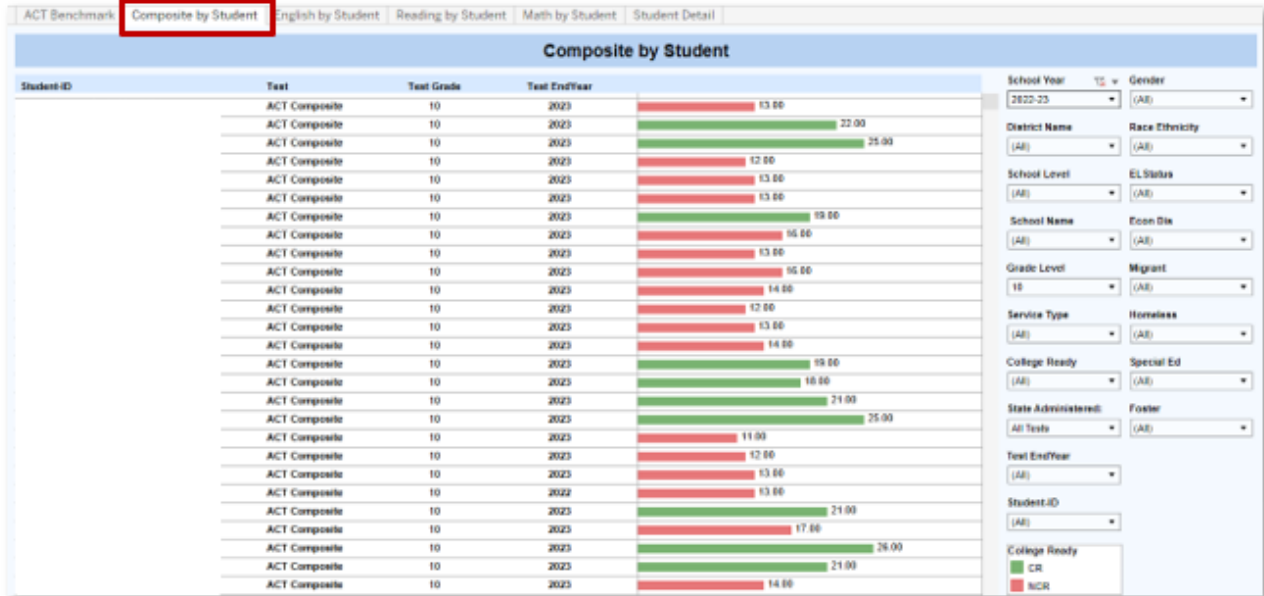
ACT Benchmark | Composite by Student | English by Student | Reading by Student | Math by Student | Student Detail

Composite by Student

| Student-ID | Test | Test Grade | Test EndYear | |
|---|---|---|---|---|
| | ACT Composite | 10 | 2023 | 13.00 |
| | ACT Composite | 10 | 2023 | 22.00 |
| | ACT Composite | 10 | 2023 | 25.00 |
| | ACT Composite | 10 | 2023 | 12.00 |
| | ACT Composite | 10 | 2023 | 13.00 |
| | ACT Composite | 10 | 2023 | 13.00 |
| | ACT Composite | 10 | 2023 | 19.00 |
| | ACT Composite | 10 | 2023 | 16.00 |
| | ACT Composite | 10 | 2023 | 13.00 |
| | ACT Composite | 10 | 2023 | 16.00 |
| | ACT Composite | 10 | 2023 | 14.00 |
| | ACT Composite | 10 | 2023 | 12.00 |
| | ACT Composite | 10 | 2023 | 13.00 |
| | ACT Composite | 10 | 2023 | 14.00 |
| | ACT Composite | 10 | 2023 | 19.00 |
| | ACT Composite | 10 | 2023 | 18.00 |
| | ACT Composite | 10 | 2023 | 21.00 |
| | ACT Composite | 10 | 2023 | 25.00 |
| | ACT Composite | 10 | 2023 | 11.00 |
| | ACT Composite | 10 | 2023 | 12.00 |
| | ACT Composite | 10 | 2023 | 13.00 |
| | ACT Composite | 10 | 2022 | 13.00 |
| | ACT Composite | 10 | 2023 | 21.00 |
| | ACT Composite | 10 | 2023 | 17.00 |
| | ACT Composite | 10 | 2023 | 26.00 |
| | ACT Composite | 10 | 2023 | 21.00 |
| | ACT Composite | 10 | 2023 | 14.00 |

School Year
2022-23
Gender
(All)
District Name
(All)
Race Ethnicity
(All)
School Level
(All)
EL Status
(All)
School Name
(All)
Econ Dis
(All)
Grade Level
10
Migrant
(All)
Service Type
(All)
Homeless
(All)
College Ready
(All)
Special Ed
(All)
State Administered:
All Tests
Foster
(All)
Test EndYear
(All)
Student-ID
(All)
College Ready
CR
NCR